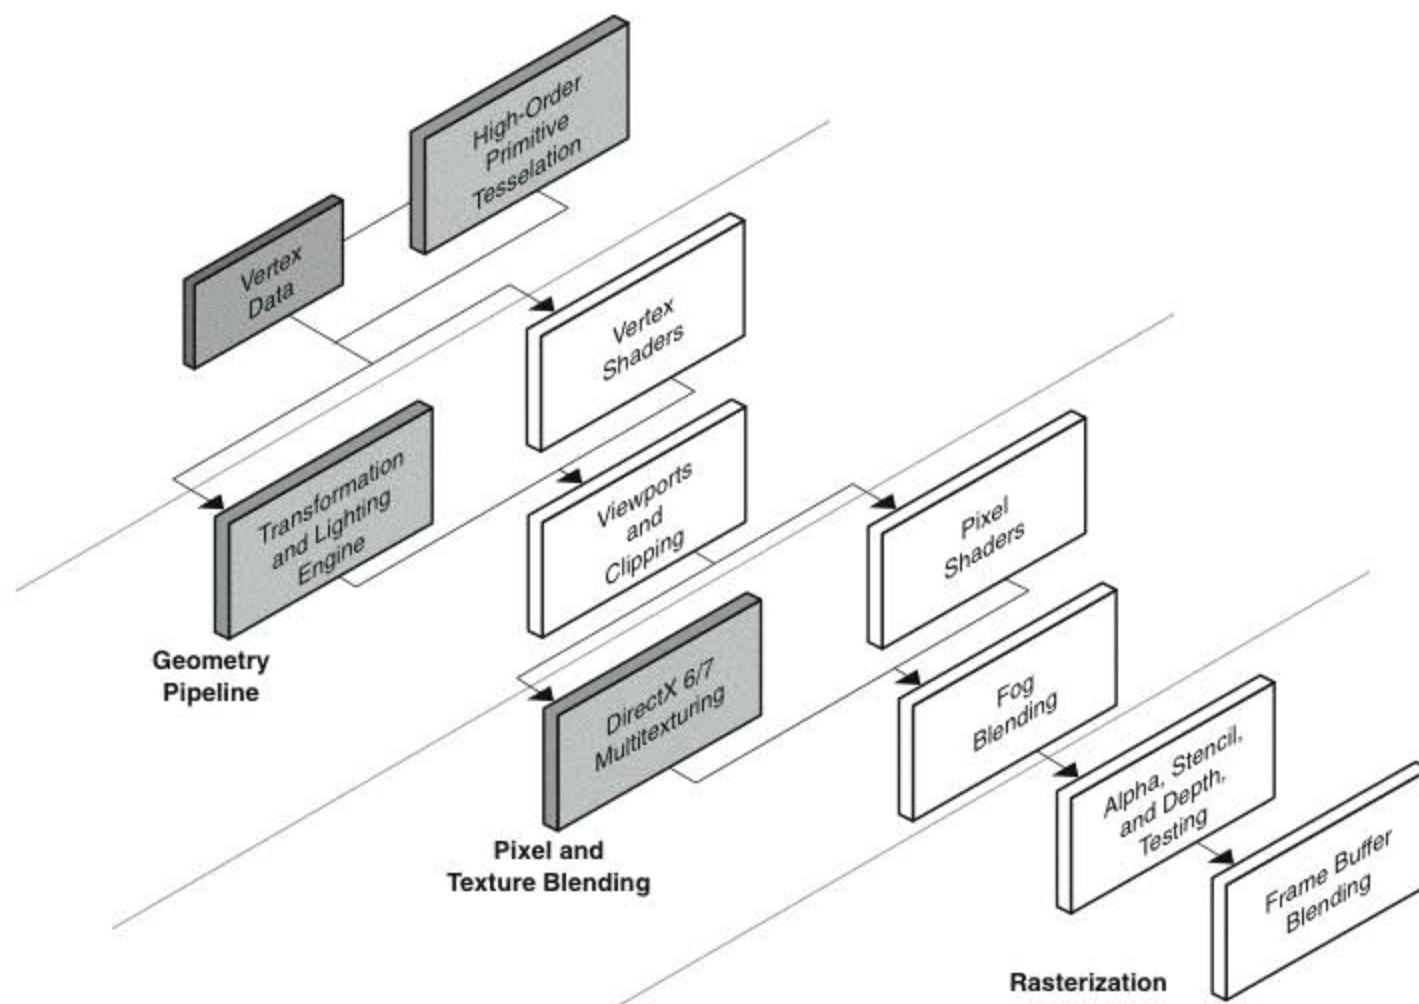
High-Order Primitive Tesselation

Vertex Data

Vertex Shaders

Transformation and Lighting Engine

Viewports and Clipping

Pixel Shaders

Geometry Pipeline

DirectX 6/7 Multitexturing

Fog Blending

Alpha, Stencil, and Depth, Testing

Pixel and Texture Blending

Frame Buffer Blending

Rasterization